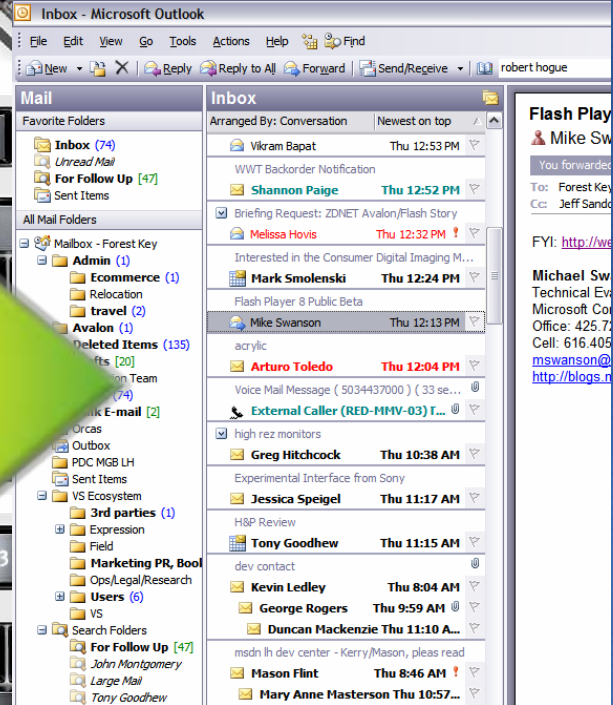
Inbox - Microsoft Outlook

File Edit View Go Tools Actions Help Find

New Reply Reply to All Forward Send/Receive robert hogue

Mail

Favorite Folders

Inbox (74)
Unread Mail
For Follow Up [47]
Sent Items

All Mail Folders

Mailbox - Forest Key
Admin (1)
Ecommerce (1)
Relocation
travel (2)
Avalon (1)
Deleted Items (135)
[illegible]afts [20]
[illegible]on Team
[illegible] (74)
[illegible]k E-mail [2]
Orcas
Outbox
PDC MGB LH
Sent Items
VS Ecosystem
3rd parties (1)
Expression
Field
Marketing PR, Bool
Ops/Legal/Research
Users (6)
VS
Search Folders
For Follow Up [47]
John Montgomery
Large Mail
Tony Goodhew

Inbox

Arranged By: Conversation Newest on top

Vikram Bapat Thu 12:53 PM
WWT Backorder Notification
Shannon Paige Thu 12:52 PM
Briefing Request: ZDNET Avalon/Flash Story
Melissa Hovis Thu 12:32 PM
Interested in the Consumer Digital Imaging M...
Mark Smolenski Thu 12:24 PM
Flash Player 8 Public Beta
Mike Swanson Thu 12:13 PM
acrylic
Arturo Toledo Thu 12:04 PM
Voice Mail Message ( 5034437000 ) ( 33 se...
External Caller (RED-MMV-03) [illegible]
high rez monitors
Greg Hitchcock Thu 10:38 AM
Experimental Interface from Sony
Jessica Speigel Thu 11:17 AM
H&P Review
Tony Goodhew Thu 11:15 AM
dev contact
Kevin Ledley Thu 8:04 AM
George Rogers Thu 9:59 AM
Duncan Mackenzie Thu 11:10 A...
msdn lh dev center - Kerry/Mason, pless read
Mason Flint Thu 8:46 AM
Mary Anne Masterson Thu 10:57...

Flash Playe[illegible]
Mike Sw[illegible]
You forwarded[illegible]
To: Forest Key
Cc: Jeff Sando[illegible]

FYI: http://we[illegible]

Michael Sw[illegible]
Technical Eva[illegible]
Microsoft Co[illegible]
Office: 425.72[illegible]
Cell: 616.405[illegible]
mswanson@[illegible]
http://blogs.n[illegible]